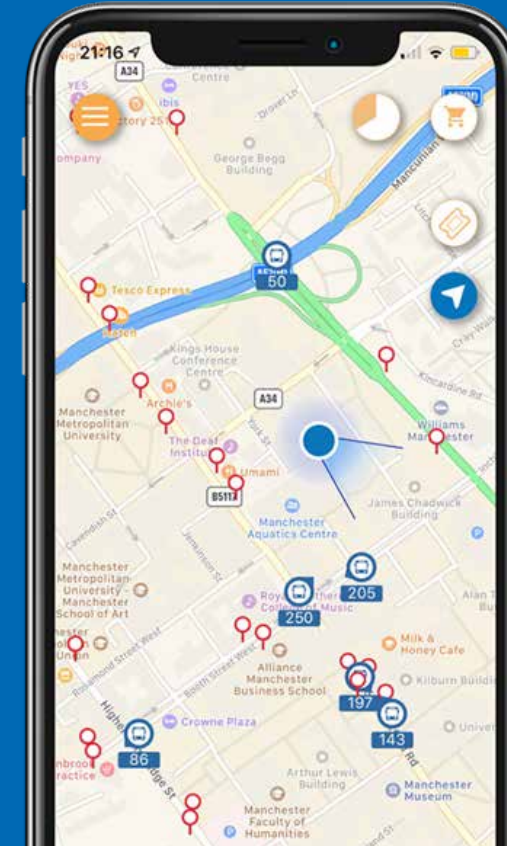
21:16
A34
Centre
ibis
ctory 25
ompany
Drover Ln
George Begg Building
Mancunian
50
Tesco Express
Hotel
Kings House Conference Centre
Kincardine Rd
Manchester Metropolitan University
Archie's
A34
Williams
Manchester
The Deaf Institute
Umami
B5117
James Chadwick Building
Manchester Aquatics Centre
Cavendish St
Jenkinson St
205
Manchester Metropolitan University - Manchester School of Art
250
Royal Northern College of Music
Alan T
Milk & Honey Cafe
Rosamond Street West
Booth Street West
Alliance Manchester Business School
197
Kilburn Buildi
Crowne Plaza
143
Univer
86
Arthur Lewis Building
Manchester Museum
Manchester Faculty of Humanities